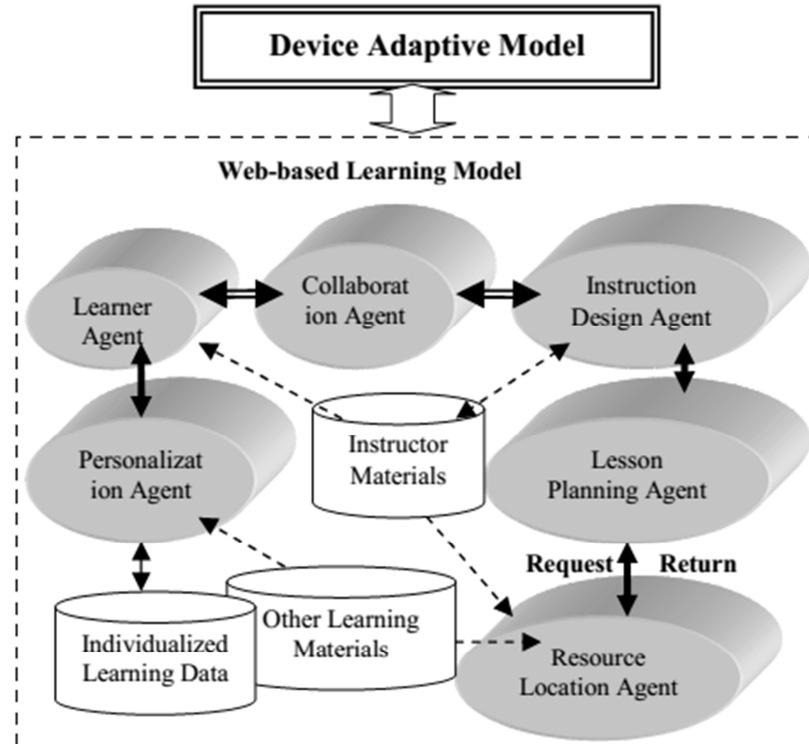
Device Adaptive Model

Web-based Learning Model

Learner Agent

Collaborat ion Agent

Instruction Design Agent

Personalizat ion Agent

Instructor Materials

Lesson Planning Agent

Request

Return

Individualized Learning Data

Other Learning Materials

Resource Location Agent